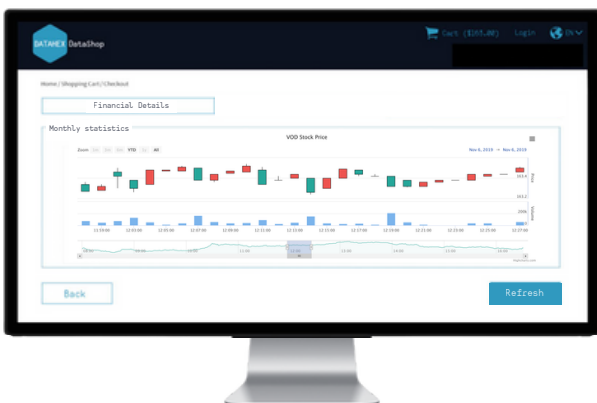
DATAHEX DataShop

Cart ($165.00) Login EN

Home / Shopping Cart / Checkout

Financial Details

Monthly statistics

VOD Stock Price

Zoom 1m 3m 6m YTD 1y All

Nov 6, 2019 → Nov 6, 2019

Price

Volume

11:59:00 12:01:00 12:03:00 12:05:00 12:07:00 12:09:00 12:11:00 12:13:00 12:15:00 12:17:00 12:19:00 12:21:00 12:23:00 12:25:00 12:27:00

Back

Refresh